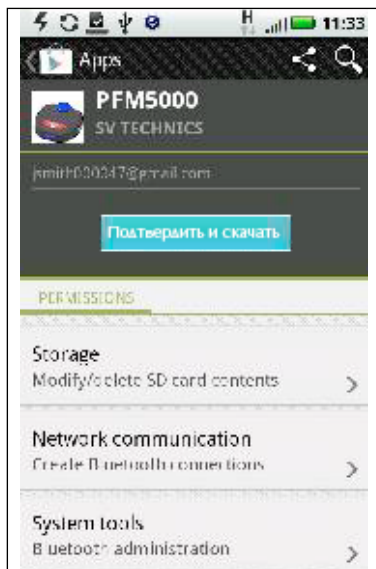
H 11:33

Apps

PFM5000
SV TECHNICS

jsmith020347@gmail.com

Подтвердить и скачать

PERMISSIONS

Storage
Modify/delete SD card contents

Network communication
Create Bluetooth connections

System tools
Bluetooth administration